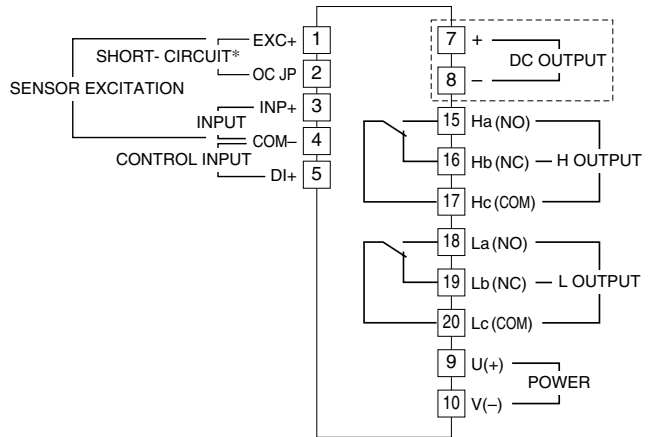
SHORT- CIRCUIT*
EXC+ 1
OC JP 2
SENSOR EXCITATION
INP+ 3
INPUT
COM– 4
CONTROL INPUT
DI+ 5

7 +
DC OUTPUT
8 –

15 Ha (NO)
16 Hb (NC) — H OUTPUT
17 Hc (COM)

18 La (NO)
19 Lb (NC) — L OUTPUT
20 Lc (COM)

9 U(+)
POWER
10 V(–)